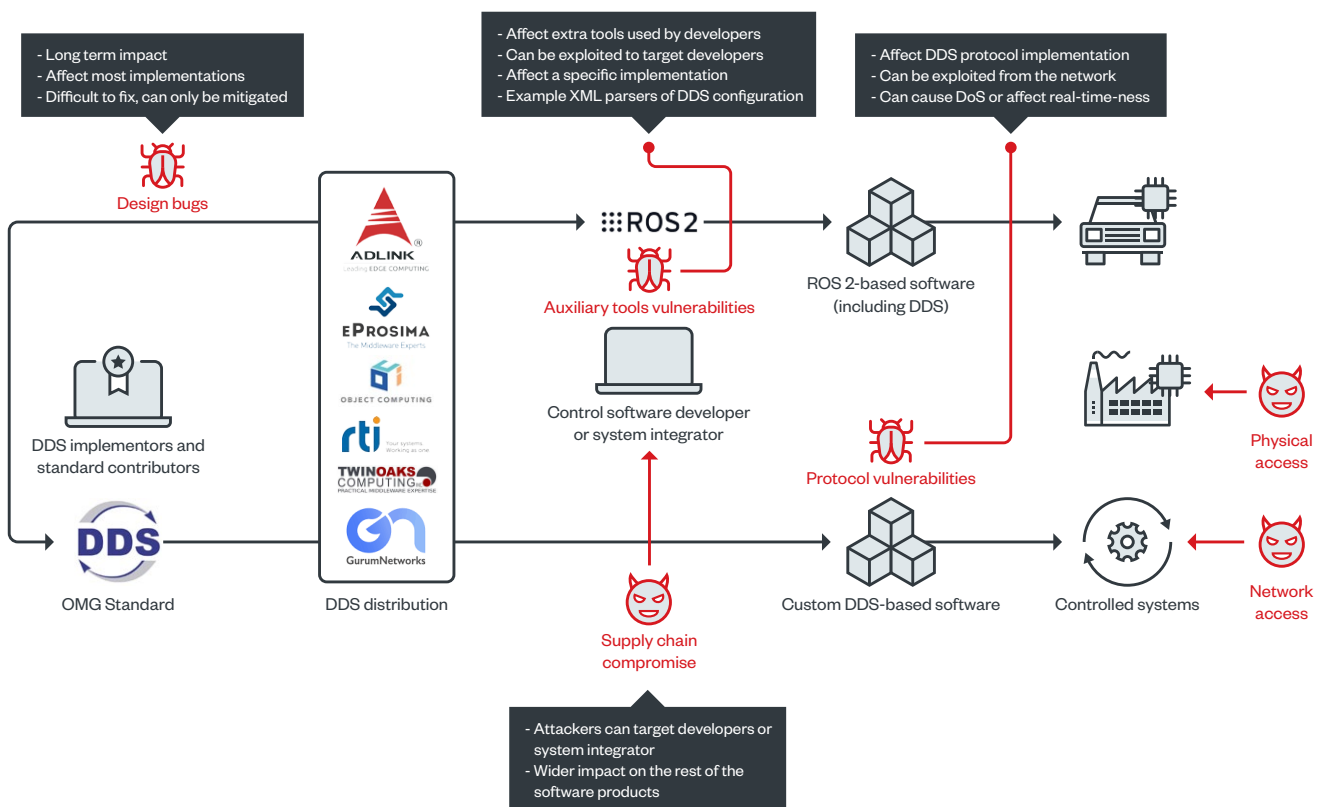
- Long term impact
- Affect most implementations
- Difficult to fix, can only be mitigated

Design bugs

- Affect extra tools used by developers
- Can be exploited to target developers
- Affect a specific implementation
- Example XML parsers of DDS configuration

- Affect DDS protocol implementation
- Can be exploited from the network
- Can cause DoS or affect real-time-ness

ADLINK
Leading EDGE COMPUTING

eProsima
The Middleware Experts

OBJECT COMPUTING

rti Your systems. Working as one.

TWINOAKS COMPUTING
PRACTICAL MIDDLEWARE EXPERTISE

GurumNetworks

ROS2

Auxiliary tools vulnerabilities

ROS 2-based software (including DDS)

DDS implementors and standard contributors

Control software developer or system integrator

Physical access

Protocol vulnerabilities

DDS

OMG Standard

DDS distribution

Custom DDS-based software

Controlled systems

Network access

Supply chain compromise

- Attackers can target developers or system integrator
- Wider impact on the rest of the software products